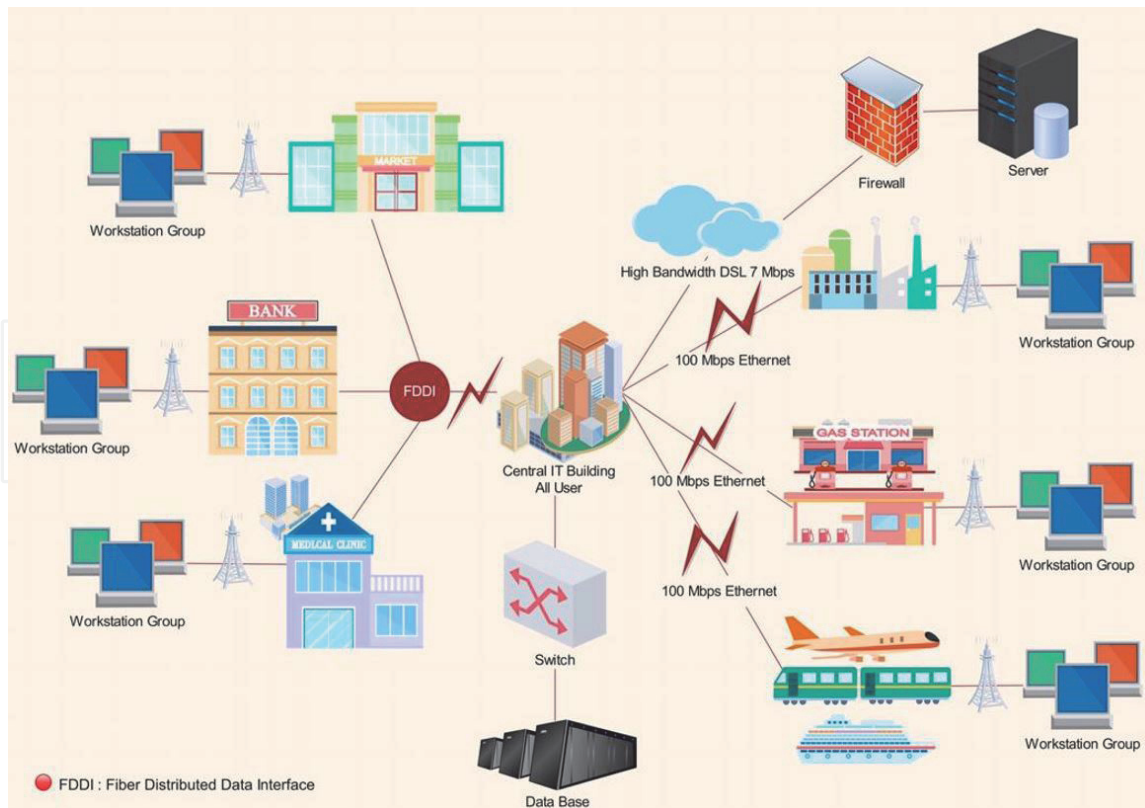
MARKET

Workstation Group

BANK

Workstation Group

FDDI

MEDLCAL CLINIC

Workstation Group

Firewall

Server

High Bandwidth DSL 7 Mbps

Workstation Group

100 Mbps Ethernet

Central IT Building
All User

100 Mbps Ethernet

GAS STATION

Workstation Group

100 Mbps Ethernet

Switch

Workstation Group

Data Base

FDDI : Fiber Distributed Data Interface